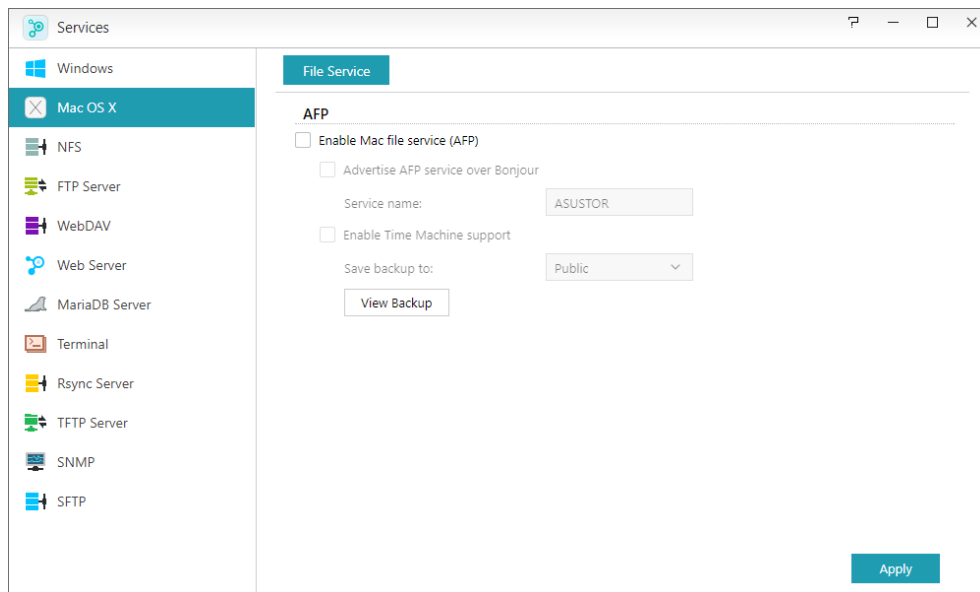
Services

?

Windows

Mac OS X

NFS

FTP Server

WebDAV

Web Server

MariaDB Server

Terminal

Rsync Server

TFTP Server

SNMP

SFTP

File Service

AFP

Enable Mac file service (AFP)

Advertise AFP service over Bonjour

Service name: ASUSTOR

Enable Time Machine support

Save backup to: Public

View Backup

Apply